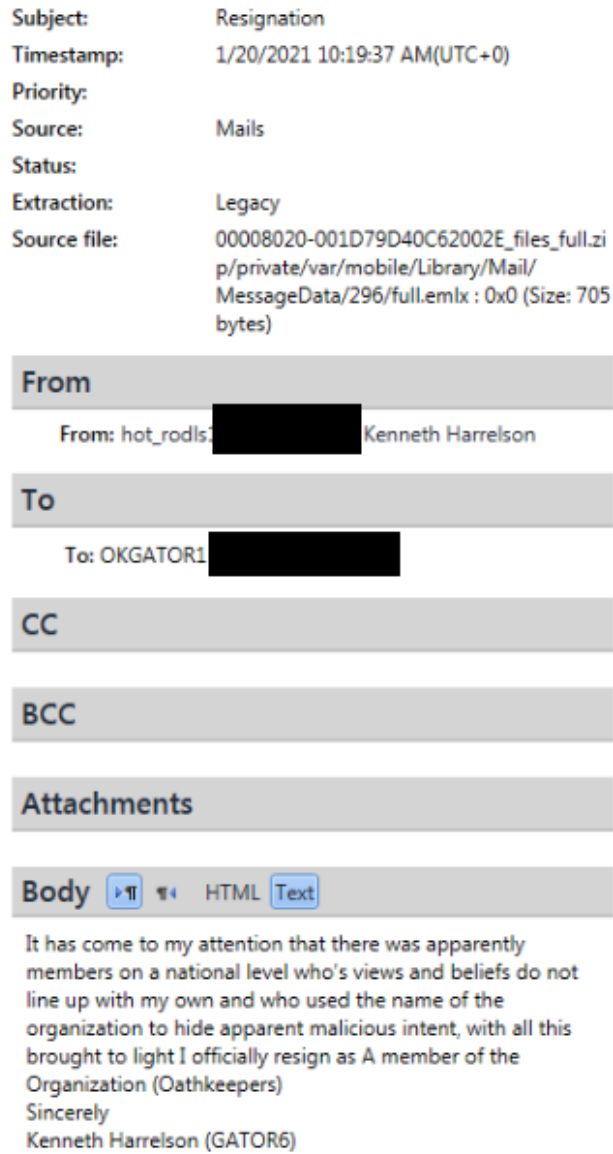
Subject: Resignation
Timestamp: 1/20/2021 10:19:37 AM(UTC+0)
Priority:
Source: Mails
Status:
Extraction: Legacy
Source file: 00008020-001D79D40C62002E_files_full.zip/private/var/mobile/Library/Mail/MessageData/296/full.emlx : 0x0 (Size: 705 bytes)

From

From: hot_rodls1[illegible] Kenneth Harrelson

To

To: OKGATOR1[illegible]

CC

BCC

Attachments

Body HTML Text

It has come to my attention that there was apparently members on a national level who's views and beliefs do not line up with my own and who used the name of the organization to hide apparent malicious intent, with all this brought to light I officially resign as A member of the Organization (Oathkeepers)
Sincerely
Kenneth Harrelson (GATOR6)